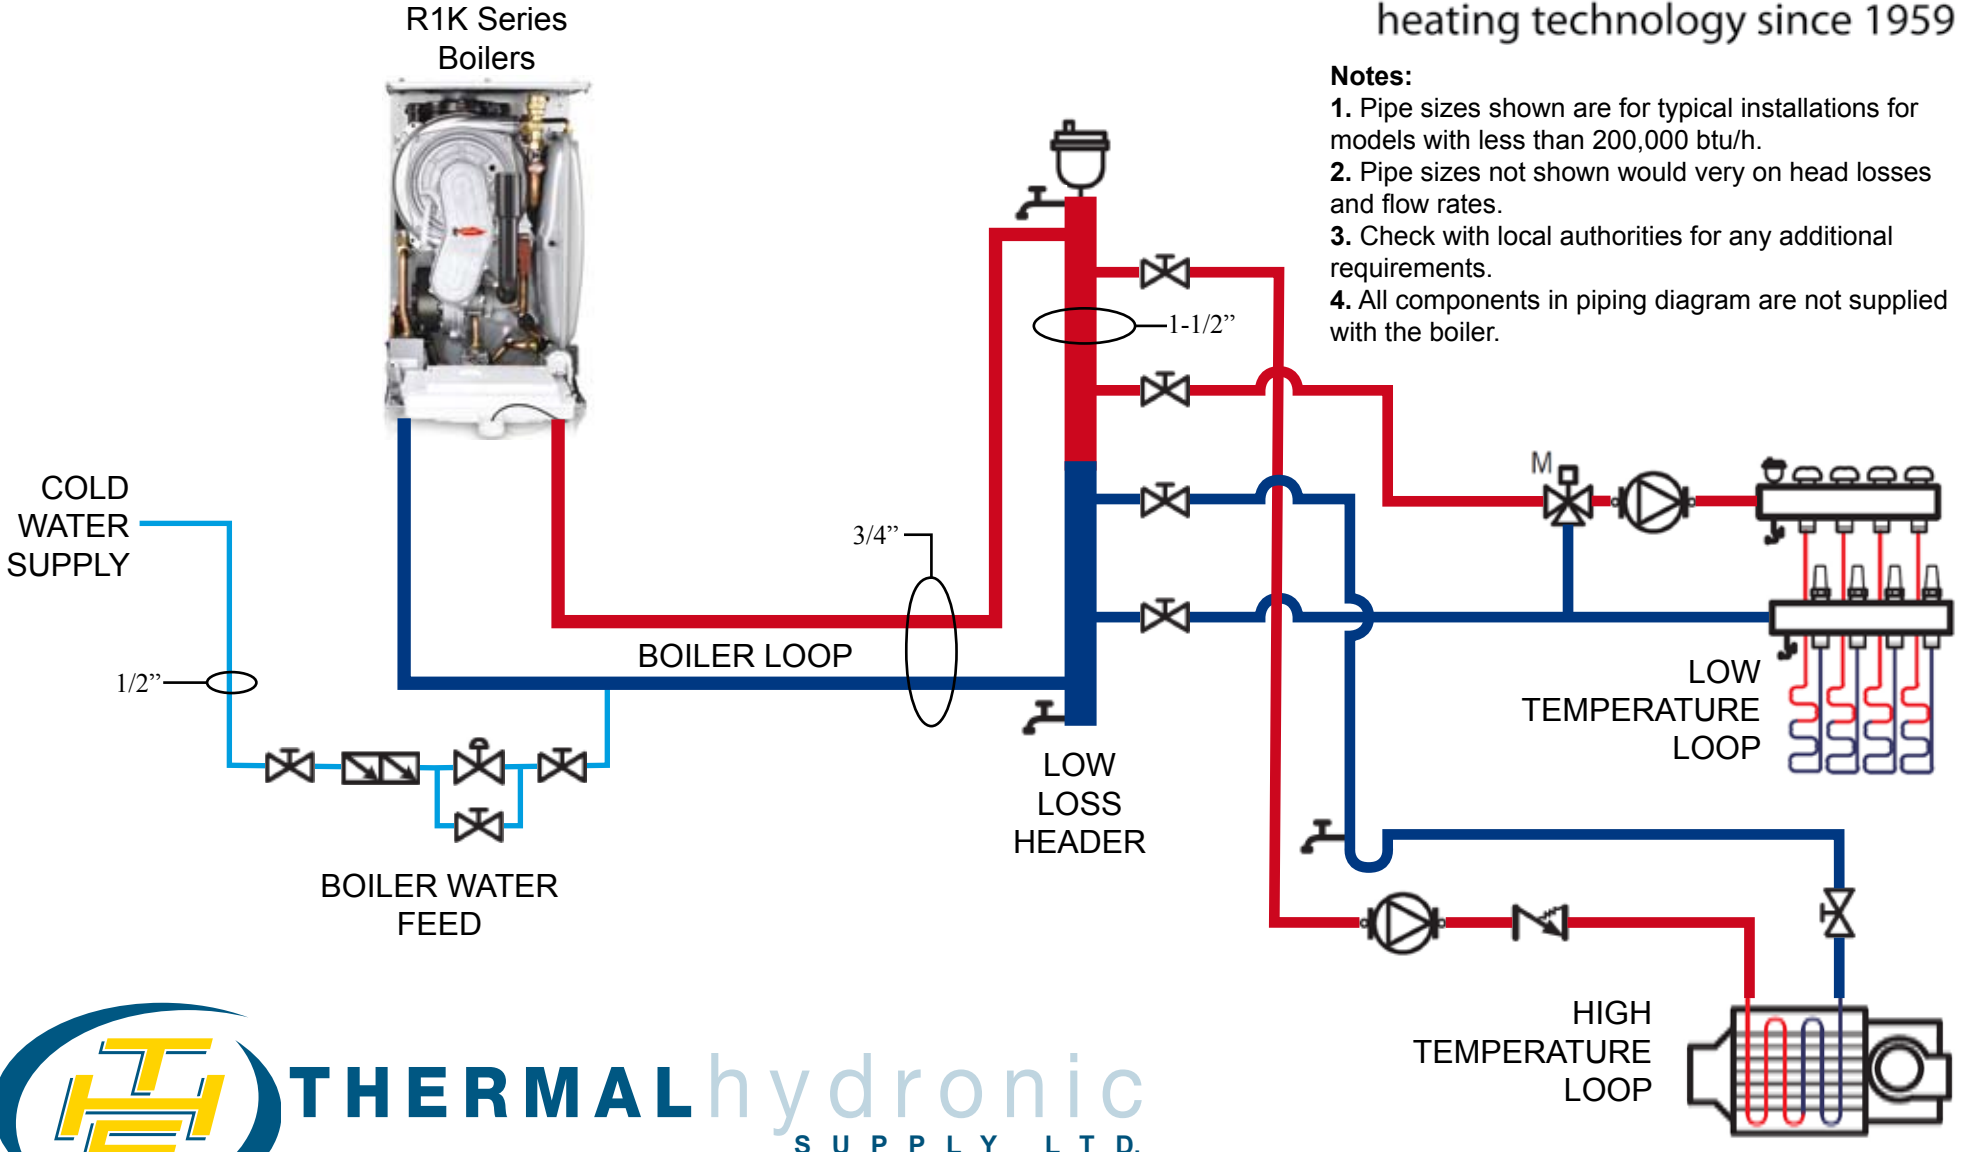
R1K Series Boilers

heating technology since 1959

**Notes:**
**1.** Pipe sizes shown are for typical installations for models with less than 200,000 btu/h.
**2.** Pipe sizes not shown would very on head losses and flow rates.
**3.** Check with local authorities for any additional requirements.
**4.** All components in piping diagram are not supplied with the boiler.

1-1/2”

M

COLD WATER SUPPLY

3/4”

BOILER LOOP

1/2”

LOW TEMPERATURE LOOP

LOW LOSS HEADER

BOILER WATER FEED

HIGH TEMPERATURE LOOP

THERMALhydronic
SUPPLY LTD.